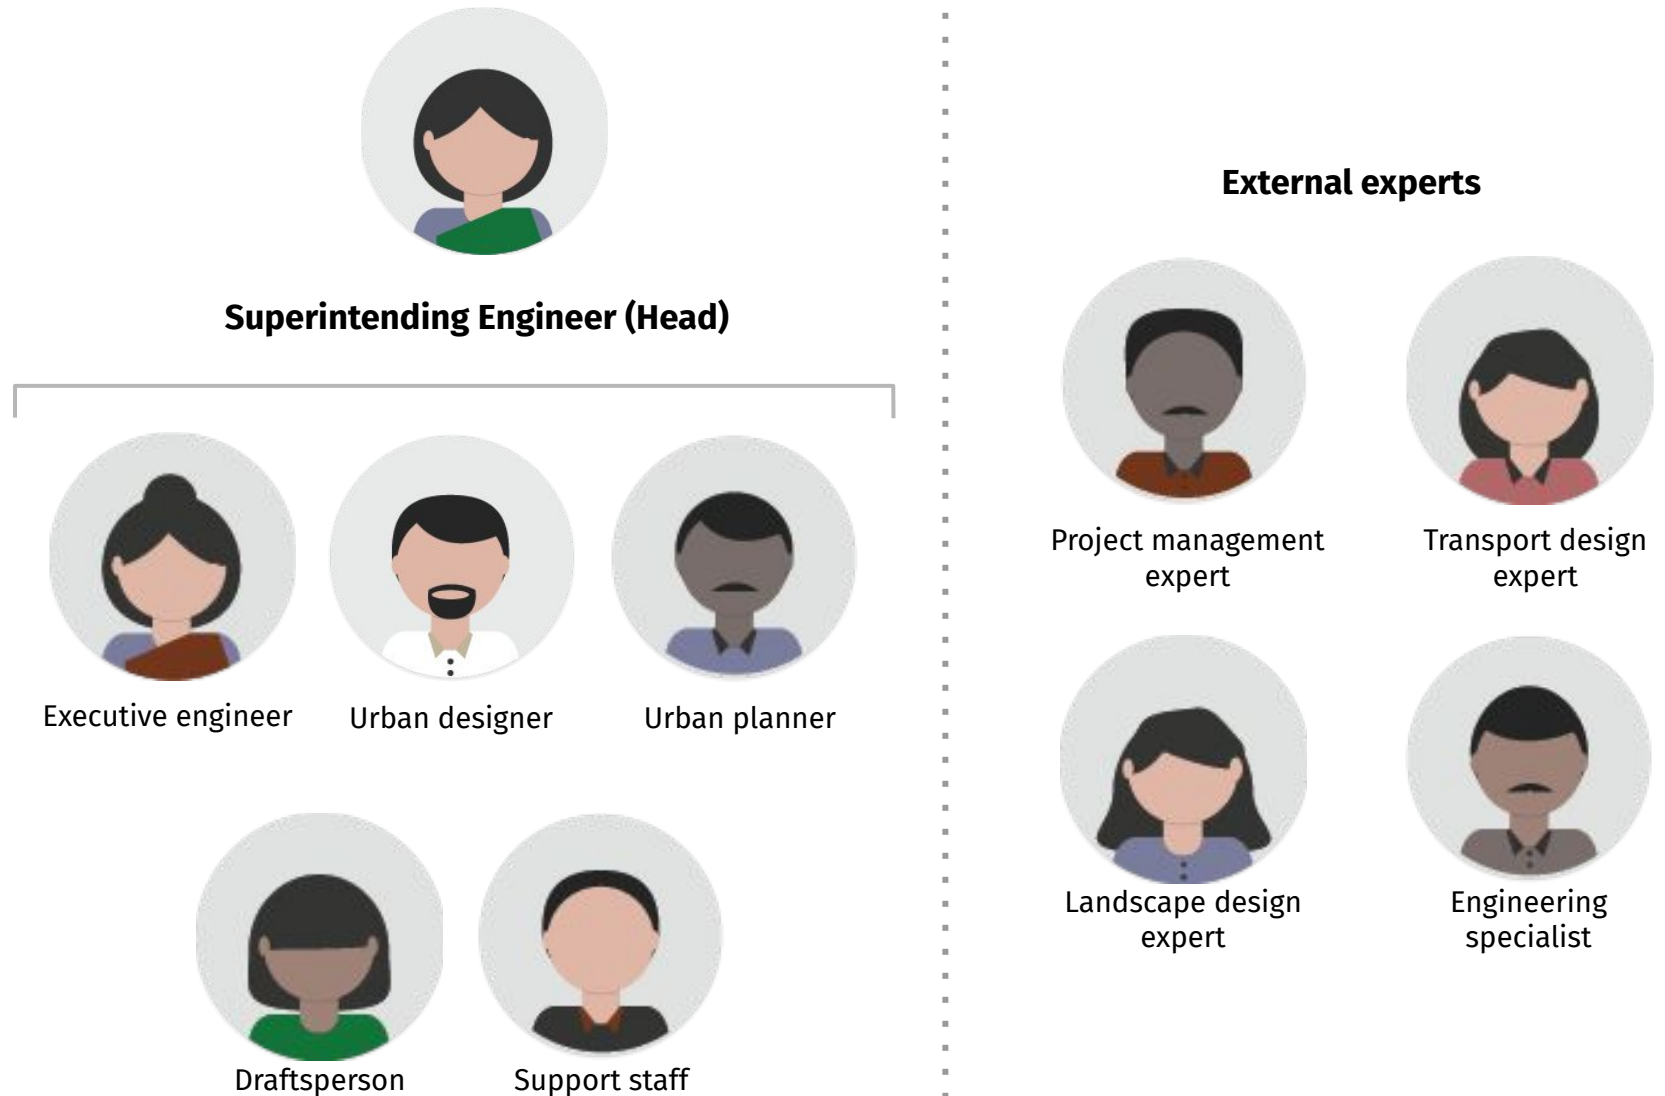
Superintending Engineer (Head)

Executive engineer

Urban designer

Urban planner

Draftsperson

Support staff

External experts

Project management expert

Transport design expert

Landscape design expert

Engineering specialist